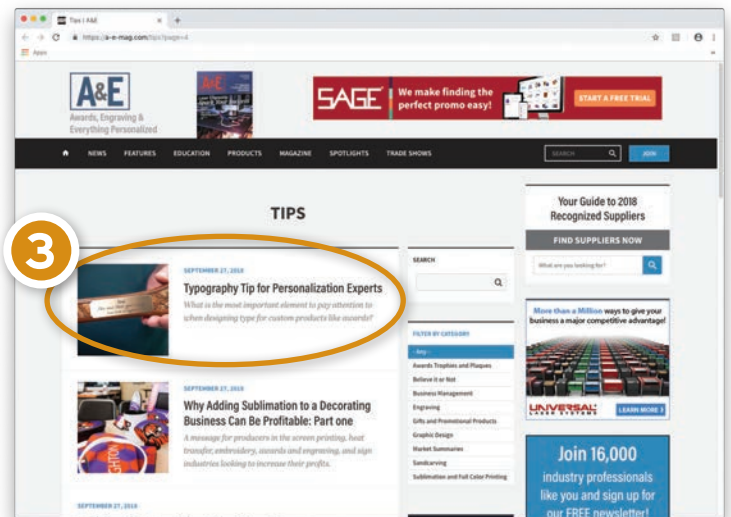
Tips | A&E
https://a-e-mag.com/tips?page=4
Apps

A&E
Awards, Engraving & Everything Personalized

SAGE We make finding the perfect promo easy! START A FREE TRIAL

NEWS FEATURES EDUCATION PRODUCTS MAGAZINE SPOTLIGHTS TRADE SHOWS SEARCH JOIN

TIPS

3

SEPTEMBER 27, 2018
Typography Tip for Personalization Experts
What is the most important element to pay attention to when designing type for custom products like awards?

SEPTEMBER 27, 2018
Why Adding Sublimation to a Decorating Business Can Be Profitable: Part one
A message for producers in the screen printing, heat transfer, embroidery, awards and engraving, and sign industries looking to increase their profits.

SEPTEMBER 27, 2018

SEARCH

FILTER BY CATEGORY
- Any -
Awards Trophies and Plaques
Believe it or Not
Business Management
Engraving
Gifts and Promotional Products
Graphic Design
Market Summaries
Sandcarving
Sublimation and Full Color Printing

Your Guide to 2018 Recognized Suppliers
FIND SUPPLIERS NOW
What are you looking for?

More than a Million ways to give your business a major competitive advantage!
UNIVERSAL LASER SYSTEMS
LEARN MORE

Join 16,000 industry professionals like you and sign up for our FREE newsletter!